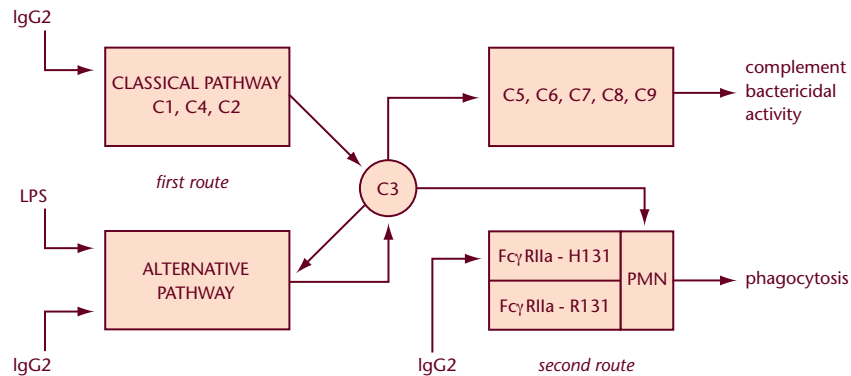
IgG2

CLASSICAL PATHWAY
C1, C4, C2

C5, C6, C7, C8, C9

complement bactericidal activity

first route

LPS

C3

ALTERNATIVE PATHWAY

FcγRIIa - H131

FcγRIIa - R131

PMN

phagocytosis

IgG2

IgG2

second route